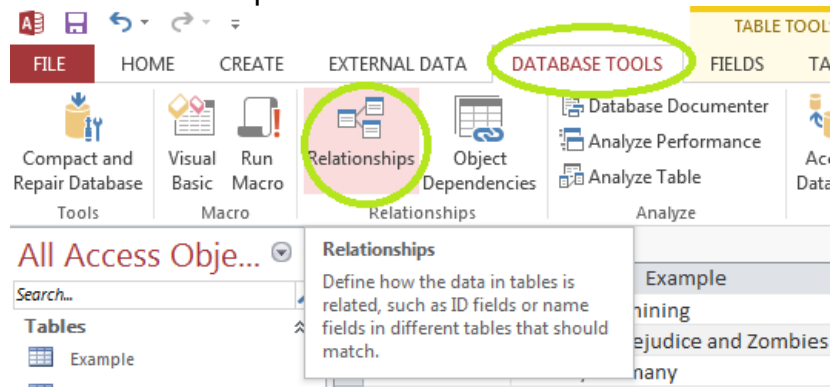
TABLE TOOLS

FILE HOME CREATE EXTERNAL DATA DATABASE TOOLS FIELDS TA

Compact and Repair Database

Tools

Visual Basic

Run Macro

Macro

Relationships

Object Dependencies

Relationships

Database Documenter

Analyze Performance

Analyze Table

Analyze

Acc Data

All Access Obje...

Search...

Tables

Example

Relationships

Define how the data in tables is related, such as ID fields or name fields in different tables that should match.

Example

hining

ejudice and Zombies

nany